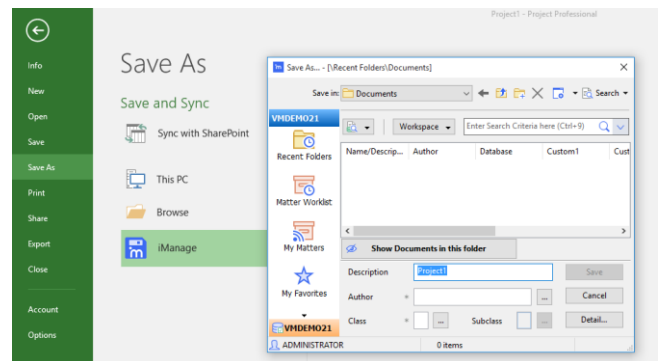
Project1 - Project Professional

Info
New
Open
Save
Save As
Print
Share
Export
Close
Account
Options

Save As

Save and Sync

Sync with SharePoint

This PC

Browse

iManage

Save As... - [\Recent Folders\Documents]

Save in: Documents

Search

VMDEMO21

Recent Folders

Matter Worklist

My Matters

My Favorites

VMDEMO21

Workspace

Enter Search Criteria here (Ctrl+9)

| Name/Descrip... | Author | Database | Custom1 | Cust |
|---|---|---|---|---|

Show Documents in this folder

Description Project1

Save

Author *

Cancel

Class * Subclass

Detail...

ADMINISTRATOR

0 items